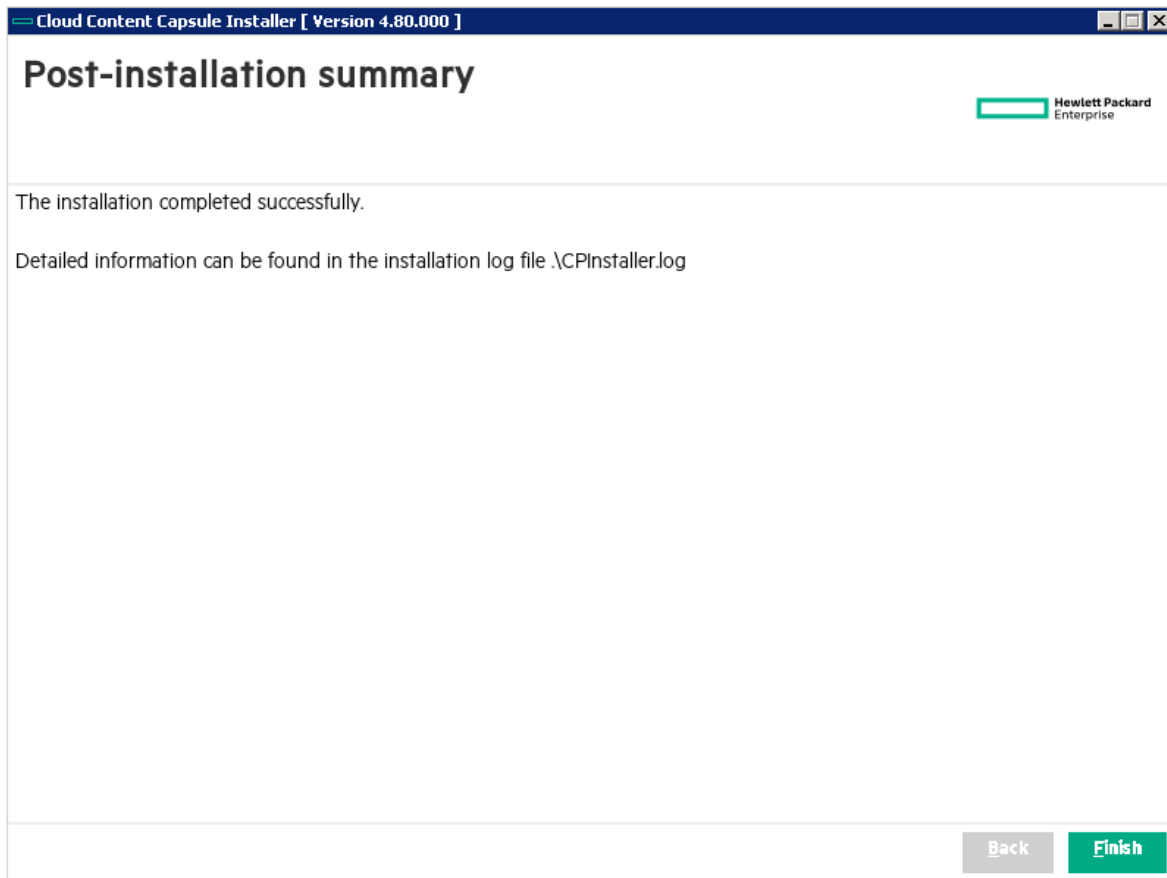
Cloud Content Capsule Installer [ Version 4.80.000 ]

Post-installation summary

Hewlett Packard Enterprise

The installation completed successfully.

Detailed information can be found in the installation log file .\CPInstaller.log

Back

Finish